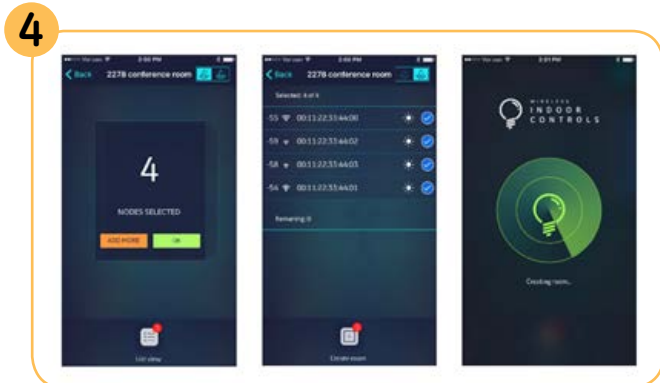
4

2:50 PM

Back 2278 conference room

4

NODES SELECTED

ADD MORE OK

List view

2:50 PM

Back 2278 conference room

Selected: 4 of 4

-55 00:11:22:33:44:00

-59 00:11:22:33:44:02

-58 00:11:22:33:44:03

-56 00:11:22:33:44:01

Remaining: 0

Create room

2:51 PM

WIRELESS INDOOR CONTROLS

Creating room...